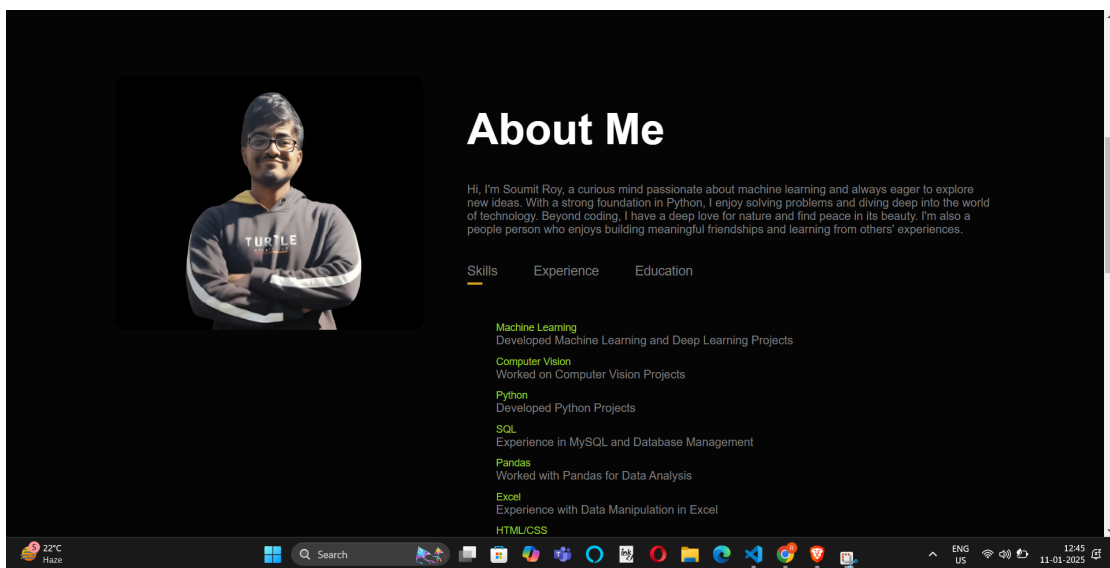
TURTLE

About Me

Hi, I'm Soumit Roy, a curious mind passionate about machine learning and always eager to explore new ideas. With a strong foundation in Python, I enjoy solving problems and diving deep into the world of technology. Beyond coding, I have a deep love for nature and find peace in its beauty. I'm also a people person who enjoys building meaningful friendships and learning from others' experiences.

Skills Experience Education

Machine Learning
Developed Machine Learning and Deep Learning Projects

Computer Vision
Worked on Computer Vision Projects

Python
Developed Python Projects

SQL
Experience in MySQL and Database Management

Pandas
Worked with Pandas for Data Analysis

Excel
Experience with Data Manipulation in Excel

HTML/CSS

5 22°C Haze Search ENG US 12:45 11-01-2025